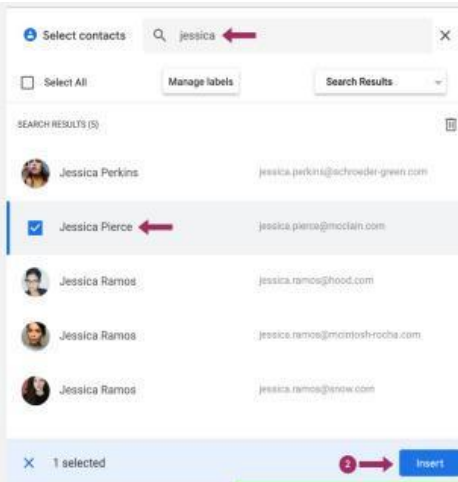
Select contacts

jessica

×

Select All

Manage labels

Search Results

SEARCH RESULTS (5)

Jessica Perkins jessica.perkins@schroeder-green.com

Jessica Pierce jessica.pierce@mcclain.com

Jessica Ramos jessica.ramos@hood.com

Jessica Ramos jessica.ramos@mcintosh-rocha.com

Jessica Ramos jessica.ramos@snow.com

× 1 selected

2

Insert